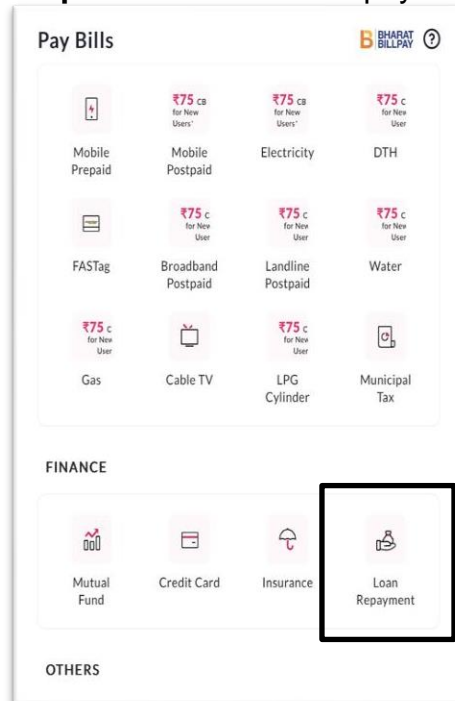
Pay Bills

BHARAT BILLPAY

Mobile Prepaid

₹75 CB for New Users*
Mobile Postpaid

₹75 CB for New Users*
Electricity

₹75 C for New User
DTH

FASTag

₹75 C for New User
Broadband Postpaid

₹75 C for New User
Landline Postpaid

₹75 C for New User
Water

₹75 C for New User
Gas

Cable TV

₹75 C for New User
LPG Cylinder

Municipal Tax

FINANCE

Mutual Fund

Credit Card

Insurance

Loan Repayment

OTHERS